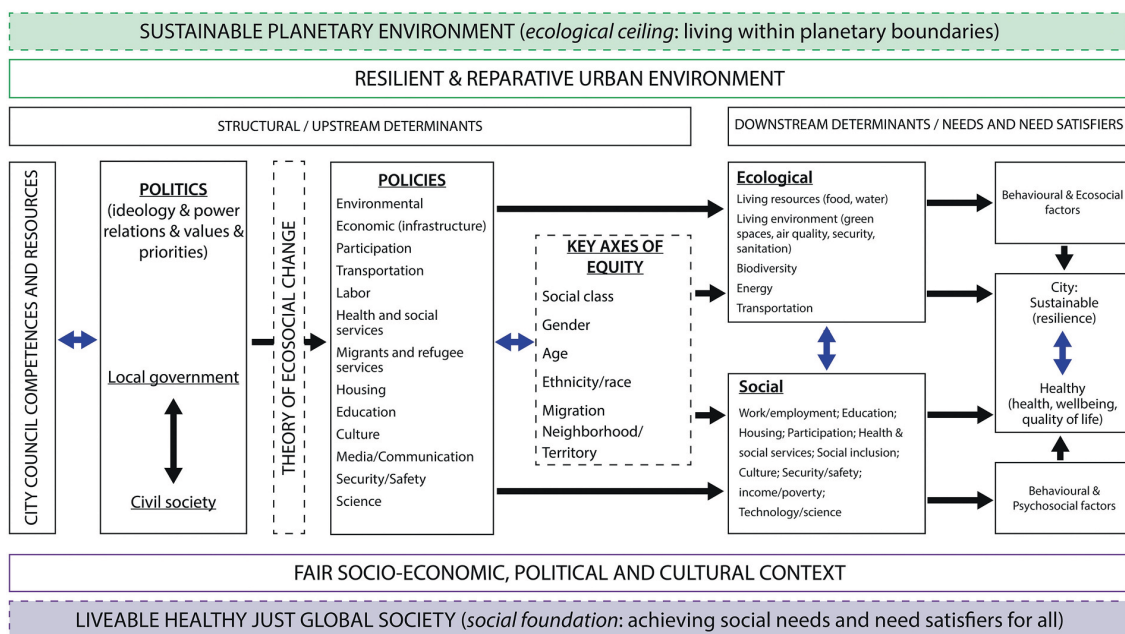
SUSTAINABLE PLANETARY ENVIRONMENT (*ecological ceiling*: living within planetary boundaries)

RESILIENT & REPARATIVE URBAN ENVIRONMENT

STRUCTURAL / UPSTREAM DETERMINANTS

DOWNSTREAM DETERMINANTS / NEEDS AND NEED SATISFIERS

CITY COUNCIL COMPETENCES AND RESOURCES

POLITICS
(ideology & power relations & values & priorities)

Local government

Civil society

THEORY OF ECOSOCIAL CHANGE

POLICIES
Environmental
Economic (infrastructure)
Participation
Transportation
Labor
Health and social services
Migrants and refugee services
Housing
Education
Culture
Media/Communication
Security/Safety
Science

KEY AXES OF EQUITY
Social class
Gender
Age
Ethnicity/race
Migration
Neighborhood/ Territory

Ecological
Living resources (food, water)
Living environment (green spaces, air quality, security, sanitation)
Biodiversity
Energy
Transportation

Social
Work/employment; Education; Housing; Participation; Health & social services; Social inclusion; Culture; Security/safety; income/poverty; Technology/science

Behavioural & Ecosocial factors

City:
Sustainable
(resilience)

Healthy
(health, wellbeing, quality of life)

Behavioural & Psychosocial factors

FAIR SOCIO-ECONOMIC, POLITICAL AND CULTURAL CONTEXT

LIVEABLE HEALTHY JUST GLOBAL SOCIETY (*social foundation*: achieving social needs and need satisfiers for all)